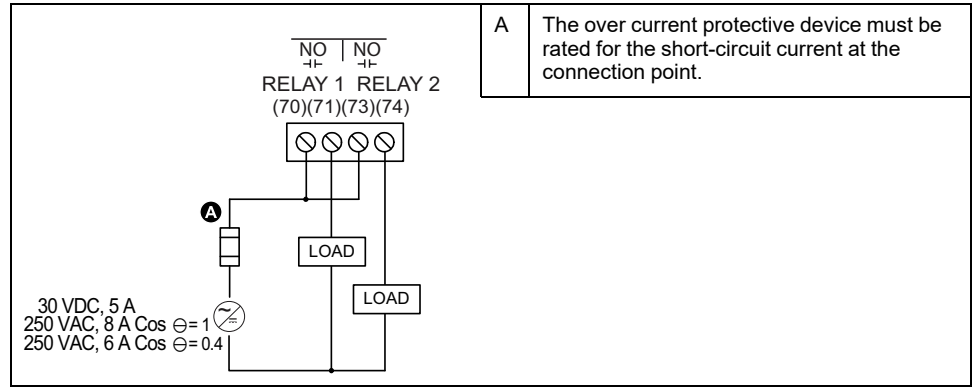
NO NO

RELAY 1 RELAY 2

(70)(71)(73)(74)

A

LOAD

LOAD

30 VDC, 5 A

250 VAC, 8 A Cos $\theta$= 1

250 VAC, 6 A Cos $\theta$= 0.4

| A | The over current protective device must be rated for the short-circuit current at the connection point. |
|---|---|